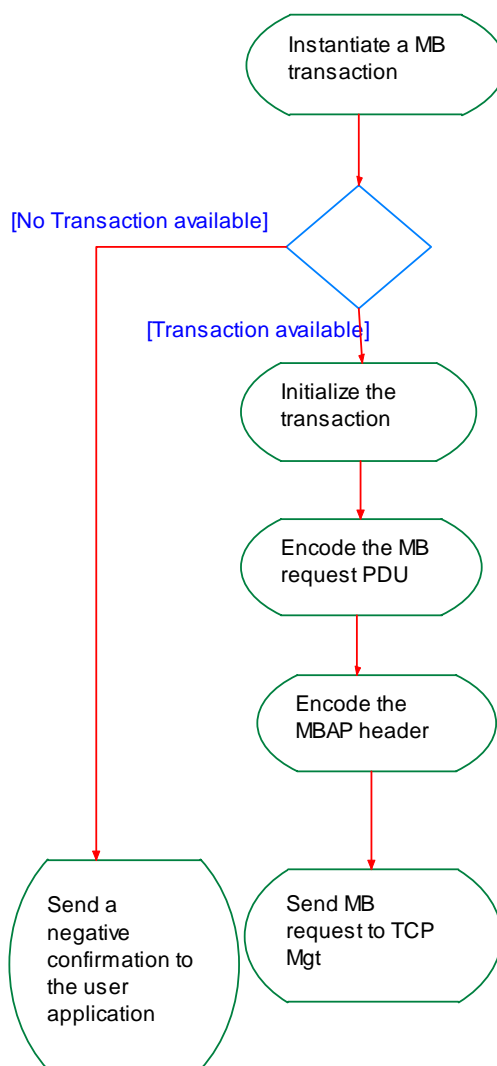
Instantiate a MB transaction

[No Transaction available]

[Transaction available]

Initialize the transaction

Encode the MB request PDU

Encode the MBAP header

Send a negative confirmation to the user application

Send MB request to TCP Mgt